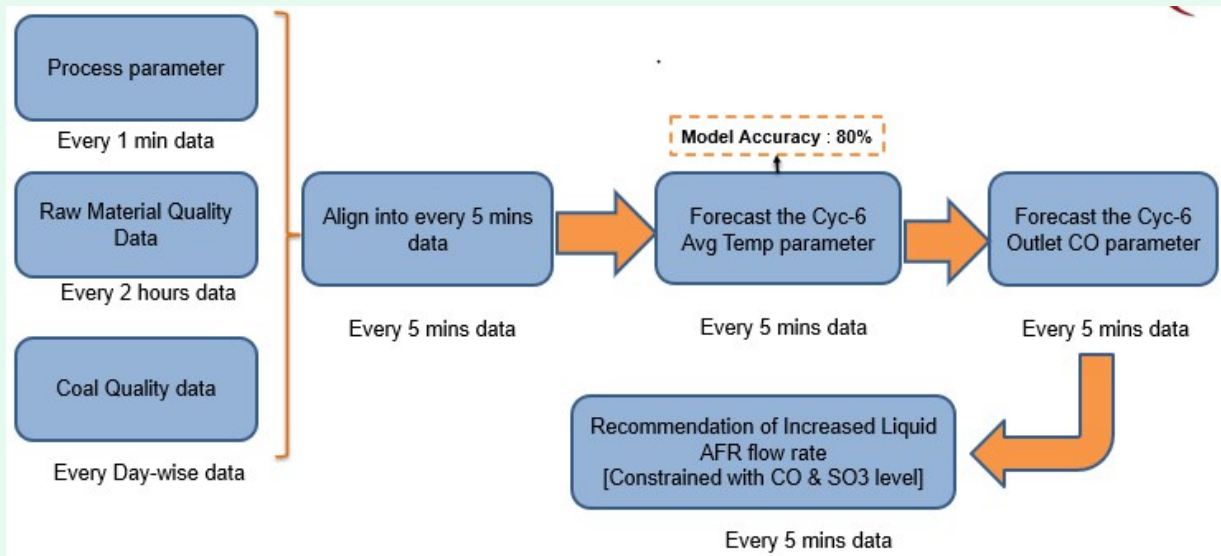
Process parameter

Every 1 min data

Raw Material Quality Data

Every 2 hours data

Coal Quality data

Every Day-wise data

Align into every 5 mins data

Every 5 mins data

Model Accuracy : 80%

Forecast the Cyc-6 Avg Temp parameter

Every 5 mins data

Forecast the Cyc-6 Outlet CO parameter

Every 5 mins data

Recommendation of Increased Liquid AFR flow rate [Constrained with CO & SO3 level]

Every 5 mins data